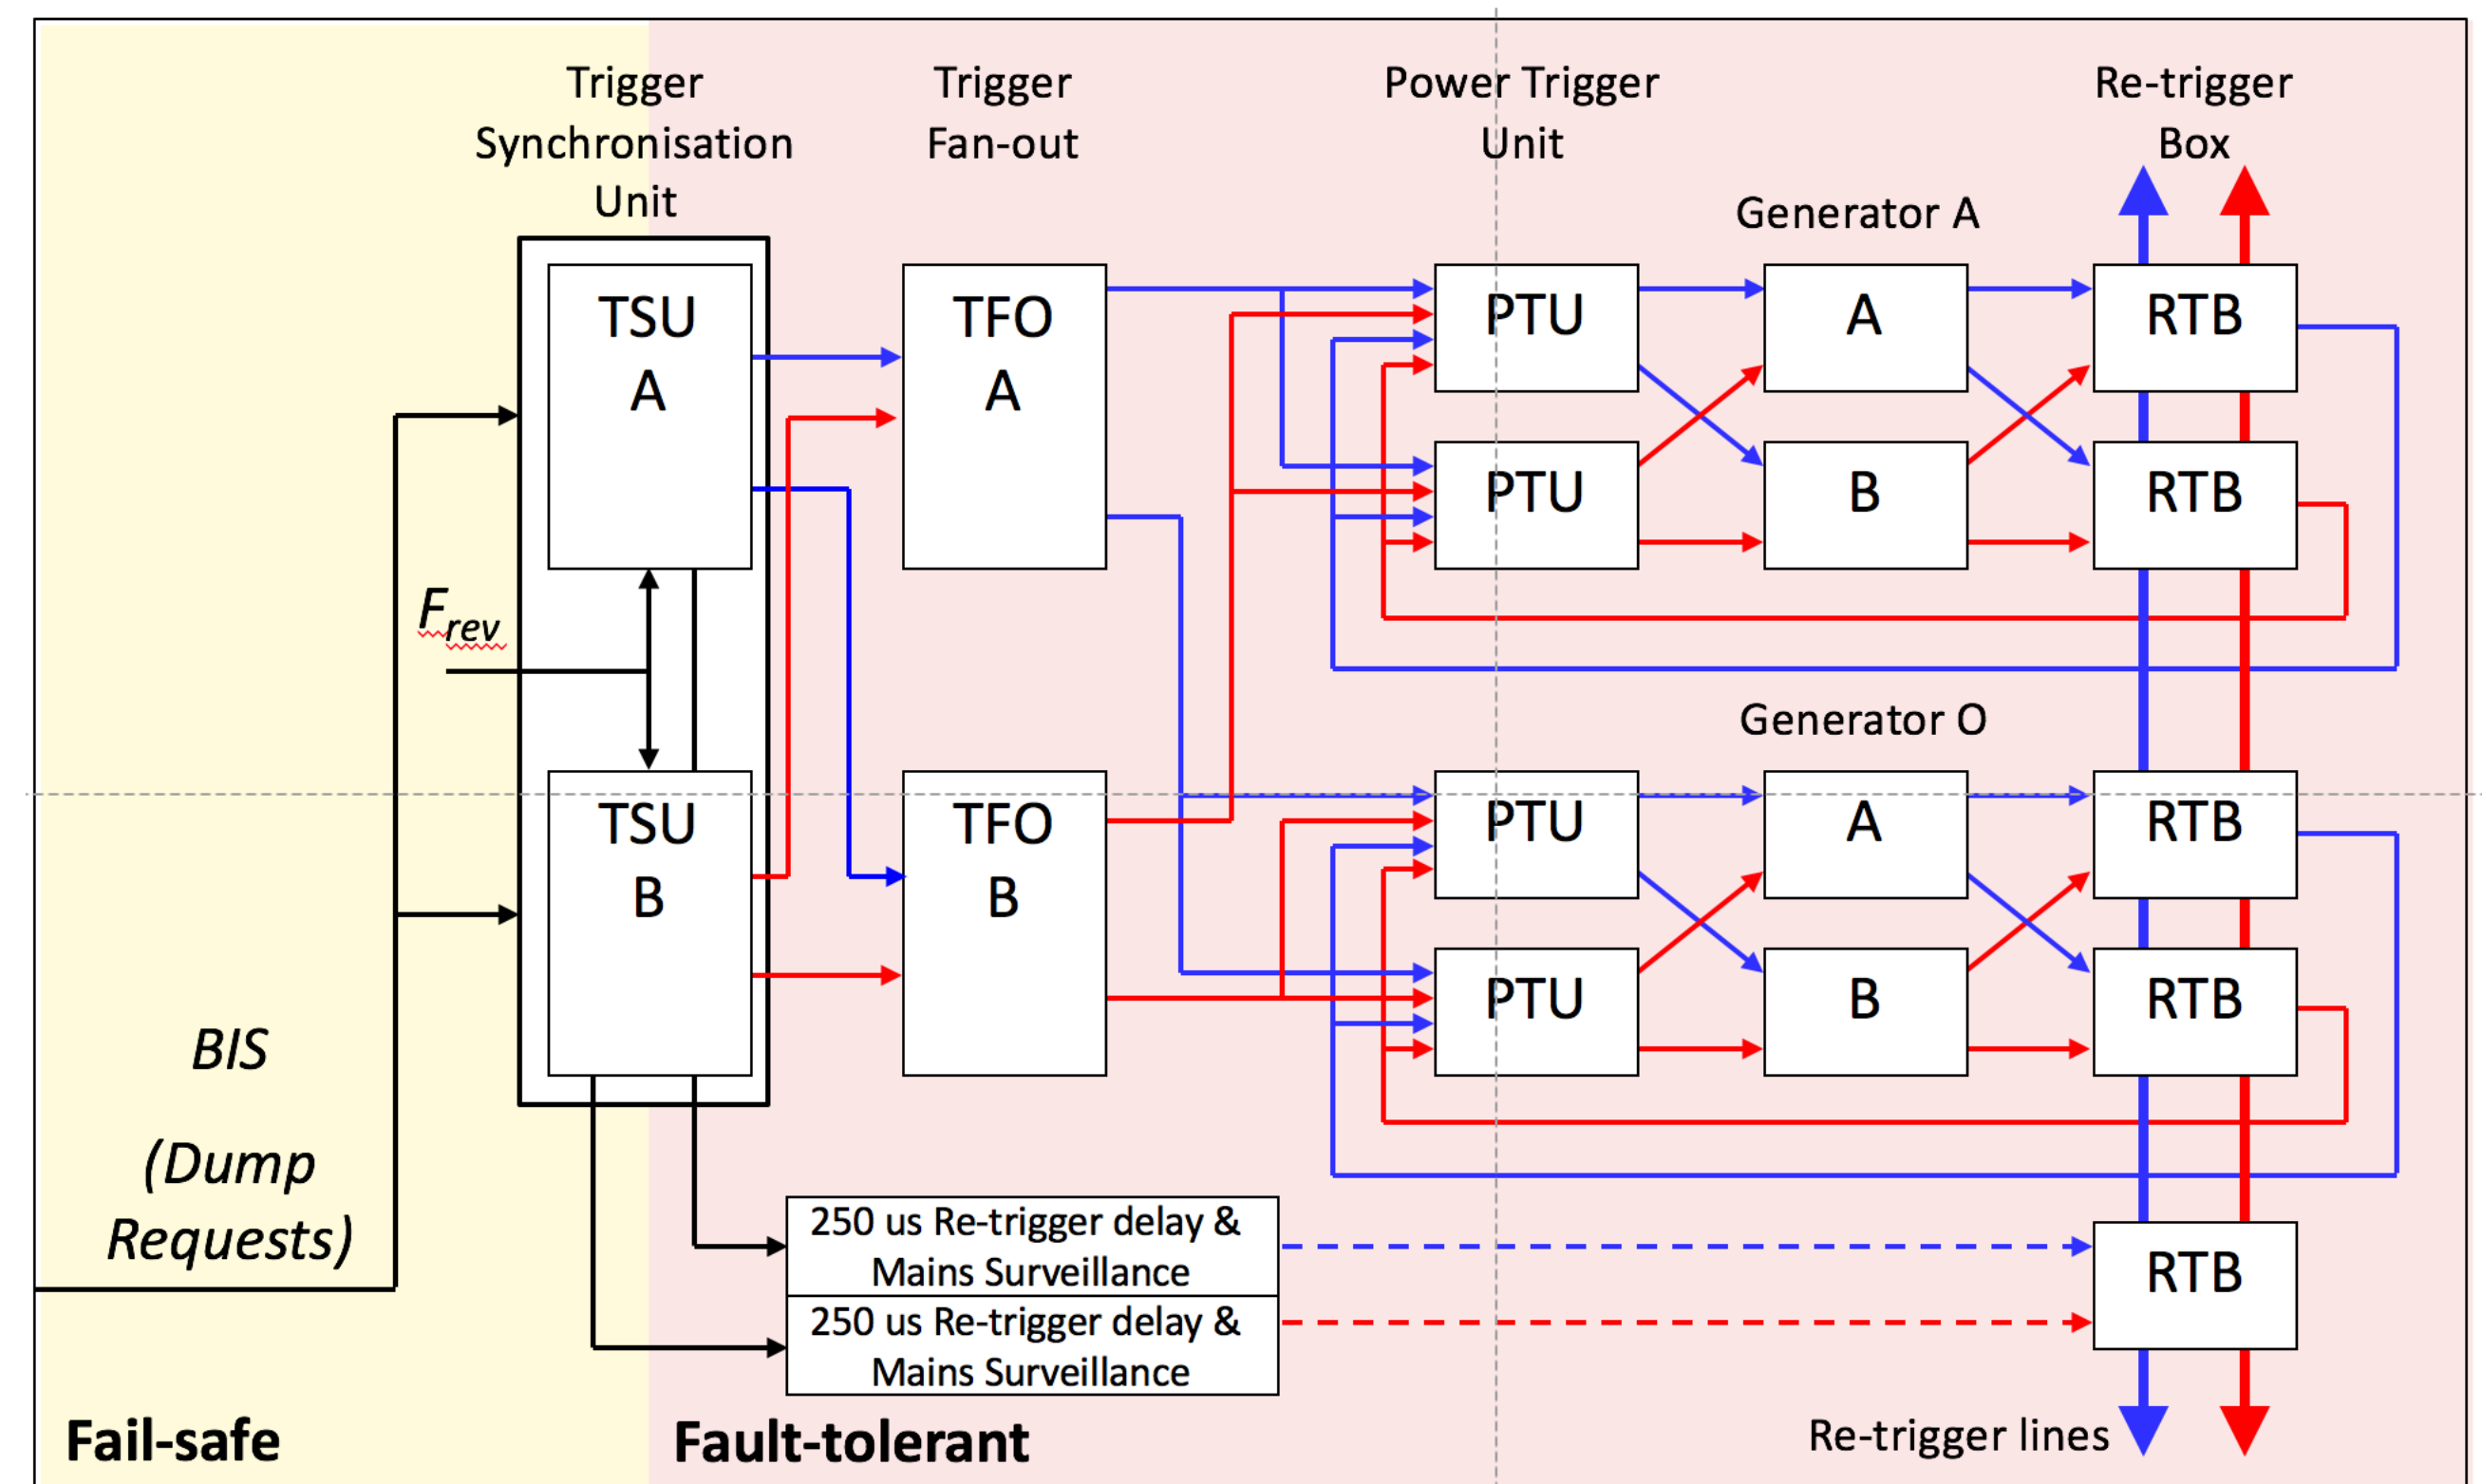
Trigger Synchronisation Unit

Trigger Fan-out

Power Trigger Unit

Re-trigger Box

Generator A

TSU A

TFO A

PTU

A

RTB

PTU

B

RTB

$F_{rev}$

Generator O

TSU B

TFO B

PTU

A

RTB

PTU

B

RTB

BIS

(Dump Requests)

250 us Re-trigger delay & Mains Surveillance

250 us Re-trigger delay & Mains Surveillance

RTB

Fail-safe

Fault-tolerant

Re-trigger lines